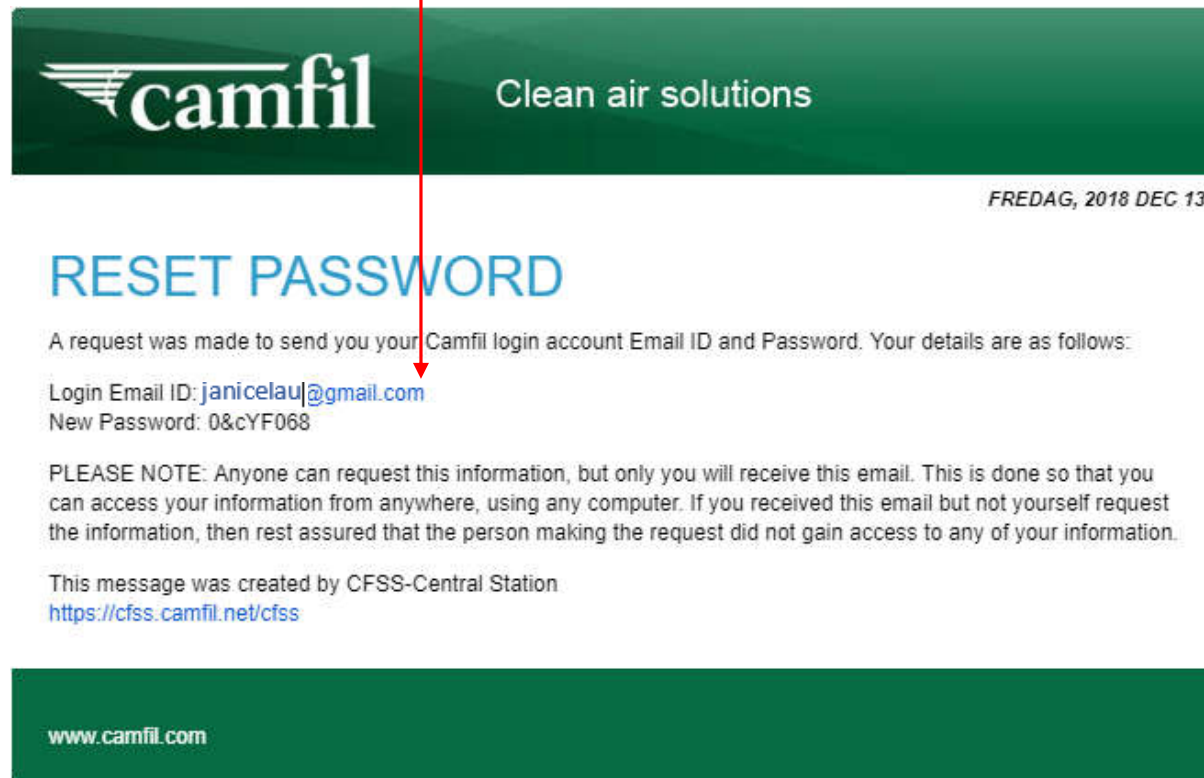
camfil

Clean air solutions

FREDAG, 2018 DEC 13

RESET PASSWORD

A request was made to send you your Camfil login account Email ID and Password. Your details are as follows:

Login Email ID: janicelau@gmail.com
New Password: 0&cYF068

PLEASE NOTE: Anyone can request this information, but only you will receive this email. This is done so that you can access your information from anywhere, using any computer. If you received this email but not yourself request the information, then rest assured that the person making the request did not gain access to any of your information.

This message was created by CFSS-Central Station
https://cfss.camfil.net/cfss

www.camfil.com